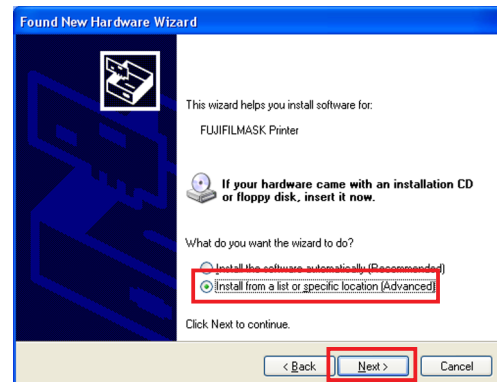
Found New Hardware Wizard

This wizard helps you install software for:

FUJIFILMASK Printer

If your hardware came with an installation CD or floppy disk, insert it now.

What do you want the wizard to do?

Install the software automatically (Recommended)

Install from a list or specific location (Advanced)

Click Next to continue.

< Back

Next >

Cancel